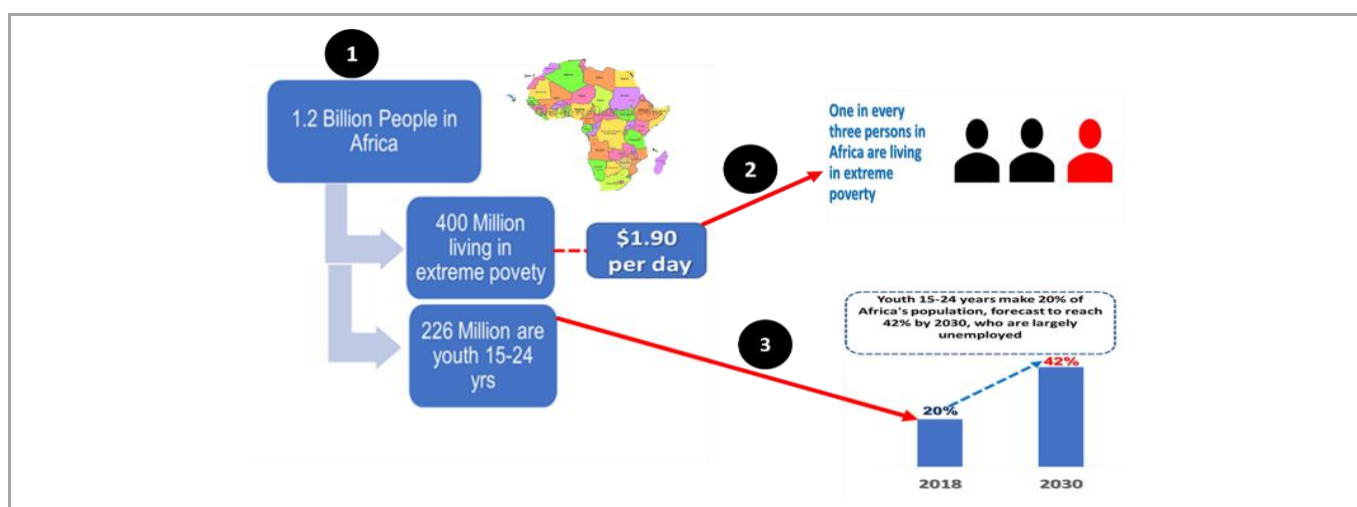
1

1.2 Billion People in Africa

400 Million living in extreme povety

$1.90 per day

226 Million are youth 15-24 yrs

2

One in every three persons in Africa are living in extreme poverty

3

Youth 15-24 years make 20% of Africa's population, forecast to reach 42% by 2030, who are largely unemployed

20%

42%

2018

2030